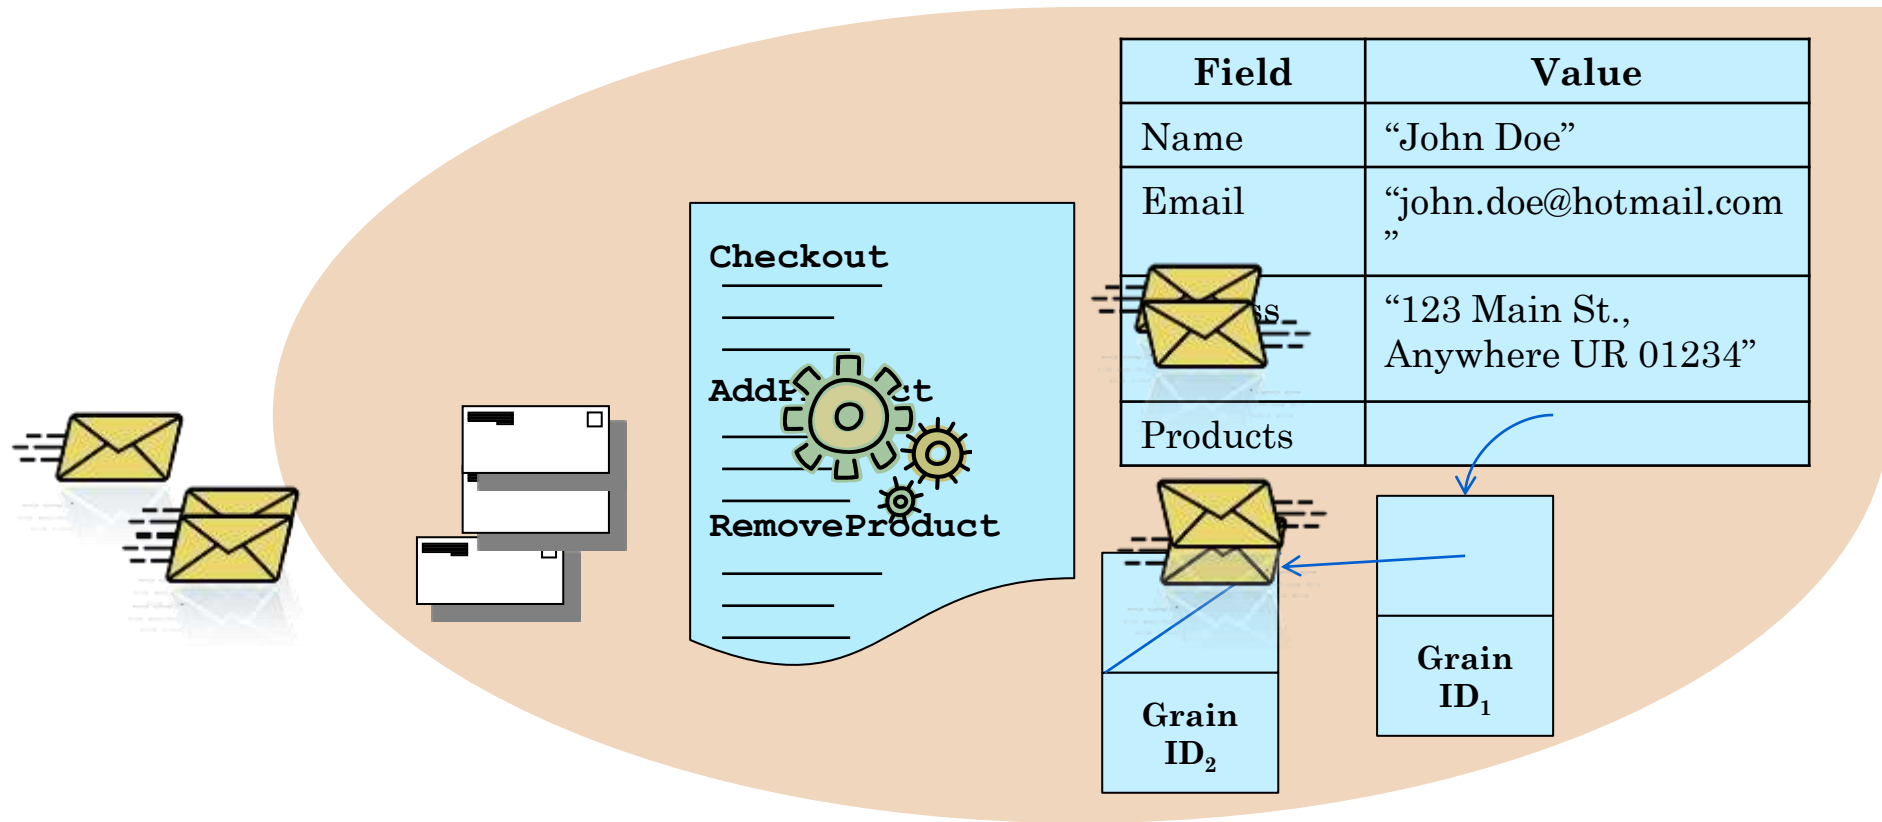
Checkout

AddP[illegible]ct

RemoveProduct

| Field | Value |
|---|---|
| Name | "John Doe" |
| Email | "john.doe@hotmail.com " |
| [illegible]ss | "123 Main St., Anywhere UR 01234" |
| Products | |

Grain $ID_2$

Grain $ID_1$